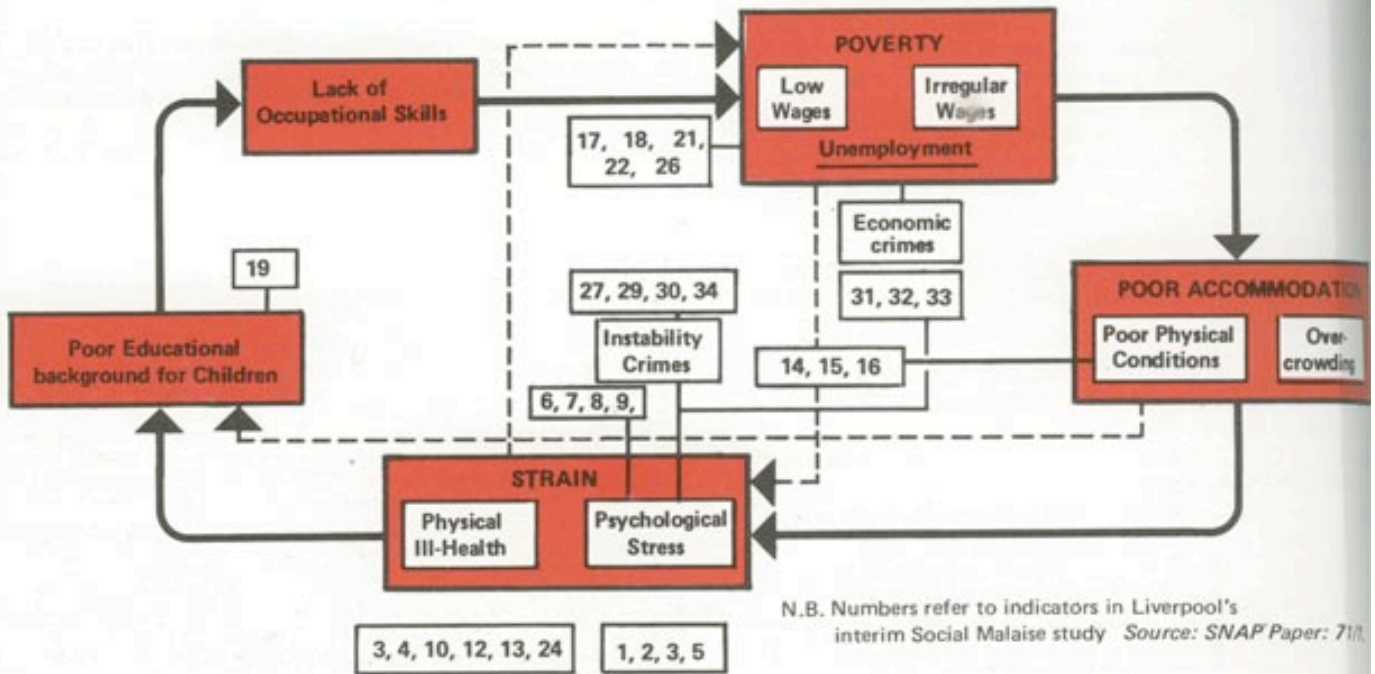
POVERTY

Low Wages

Irregular Wages

Unemployment

Lack of Occupational Skills

17, 18, 21, 22, 26

Economic crimes

31, 32, 33

19

27, 29, 30, 34

Instability Crimes

POOR ACCOMMODATI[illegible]

Poor Physical Conditions

Over-crowding

Poor Educational background for Children

14, 15, 16

6, 7, 8, 9,

STRAIN

Physical Ill-Health

Psychological Stress

3, 4, 10, 12, 13, 24

1, 2, 3, 5

N.B. Numbers refer to indicators in Liverpool's interim Social Malaise study Source: SNAP Paper: 71/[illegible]